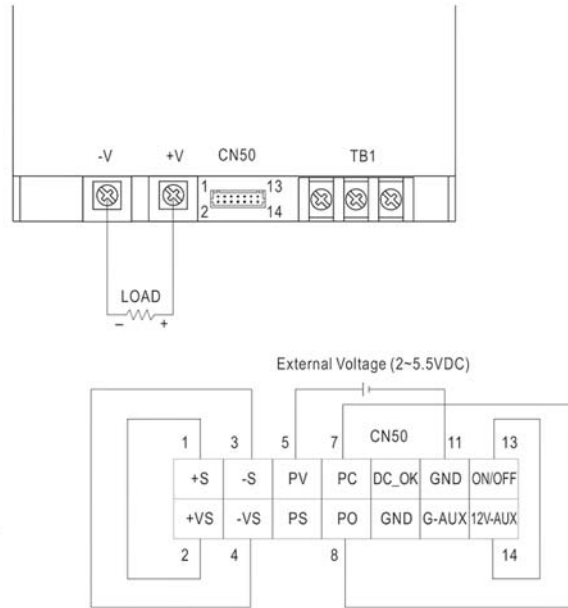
-V +V CN50 TB1

1 13
2 14

LOAD
− +

External Voltage (2~5.5VDC)

CN50

| 1 | 3 | 5 | 7 | | 11 | 13 |
|---|---|---|---|---|---|---|
| +S | -S | PV | PC | DC_OK | GND | ON/OFF |
| +VS | -VS | PS | PO | GND | G-AUX | 12V-AUX |
| 2 | 4 | | 8 | | | 14 |